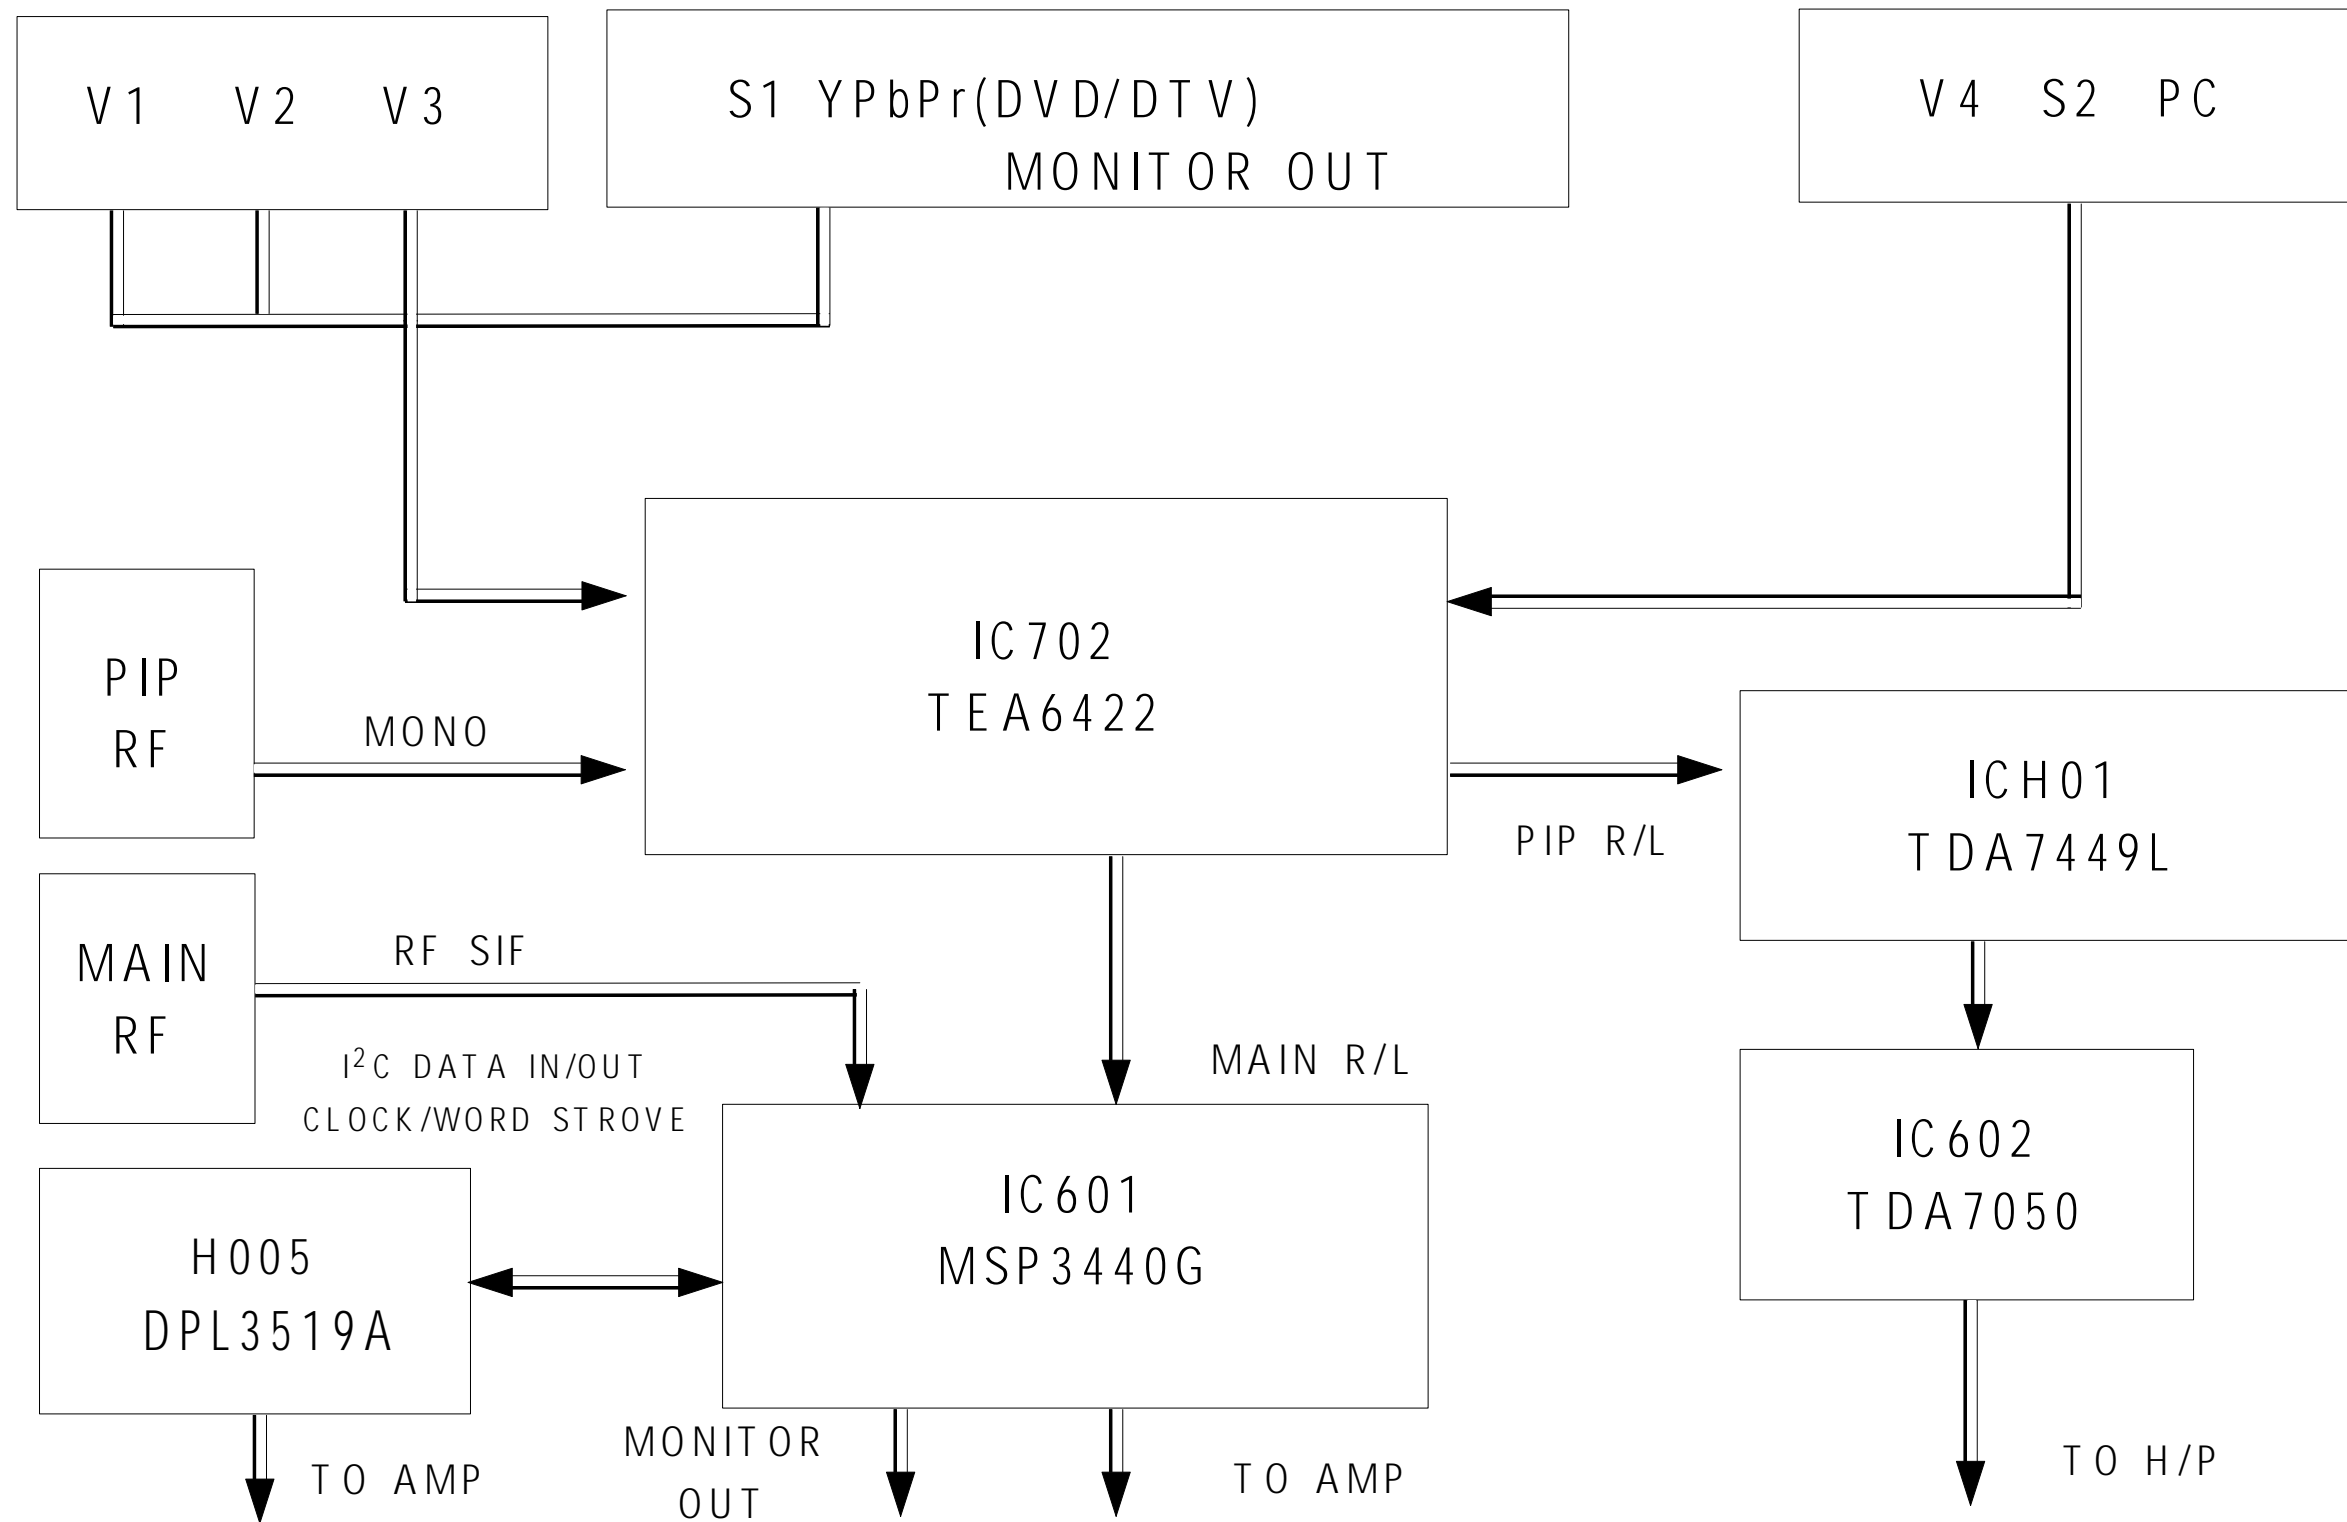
V1 V2 V3

S1 YPbPr(DVD/DTV)
MONITOR OUT

V4 S2 PC

PIP
RF

MONO

IC702
TEA6422

ICH01
TDA7449L

PIP R/L

MAIN
RF

RF SIF

$I^2C$ DATA IN/OUT
CLOCK/WORD STROVE

MAIN R/L

IC601
MSP3440G

IC602
TDA7050

H005
DPL3519A

TO AMP

MONITOR
OUT

TO AMP

TO H/P